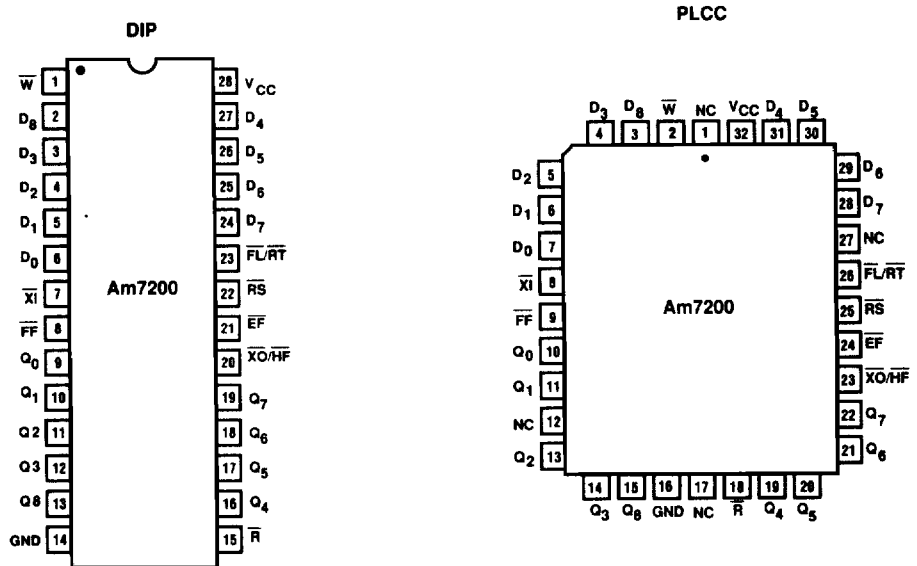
DIP

$\overline{W}$ 1
$D_8$ 2
$D_3$ 3
$D_2$ 4
$D_1$ 5
$D_0$ 6
$\overline{XI}$ 7
$\overline{FF}$ 8
$Q_0$ 9
$Q_1$ 10
Q2 11
Q3 12
Q8 13
GND 14

Am7200

28 $V_{CC}$
27 $D_4$
26 $D_5$
25 $D_6$
24 $D_7$
23 $\overline{FL}/\overline{RT}$
22 $\overline{RS}$
21 $\overline{EF}$
20 $\overline{XO}/\overline{HF}$
19 $Q_7$
18 $Q_6$
17 $Q_5$
16 $Q_4$
15 $\overline{R}$

PLCC

$D_3$ 4
$D_8$ 3
$\overline{W}$ 2
NC 1
$V_{CC}$ 32
$D_4$ 31
$D_5$ 30

$D_2$ 5
$D_1$ 6
$D_0$ 7
$\overline{XI}$ 8
$\overline{FF}$ 9
$Q_0$ 10
$Q_1$ 11
NC 12
$Q_2$ 13

Am7200

29 $D_6$
28 $D_7$
27 NC
26 $\overline{FL}/\overline{RT}$
25 $\overline{RS}$
24 $\overline{EF}$
23 $\overline{XO}/\overline{HF}$
22 $Q_7$
21 $Q_6$

14 $Q_3$
15 $Q_8$
16 GND
17 NC
18 $\overline{R}$
19 $Q_4$
20 $Q_5$